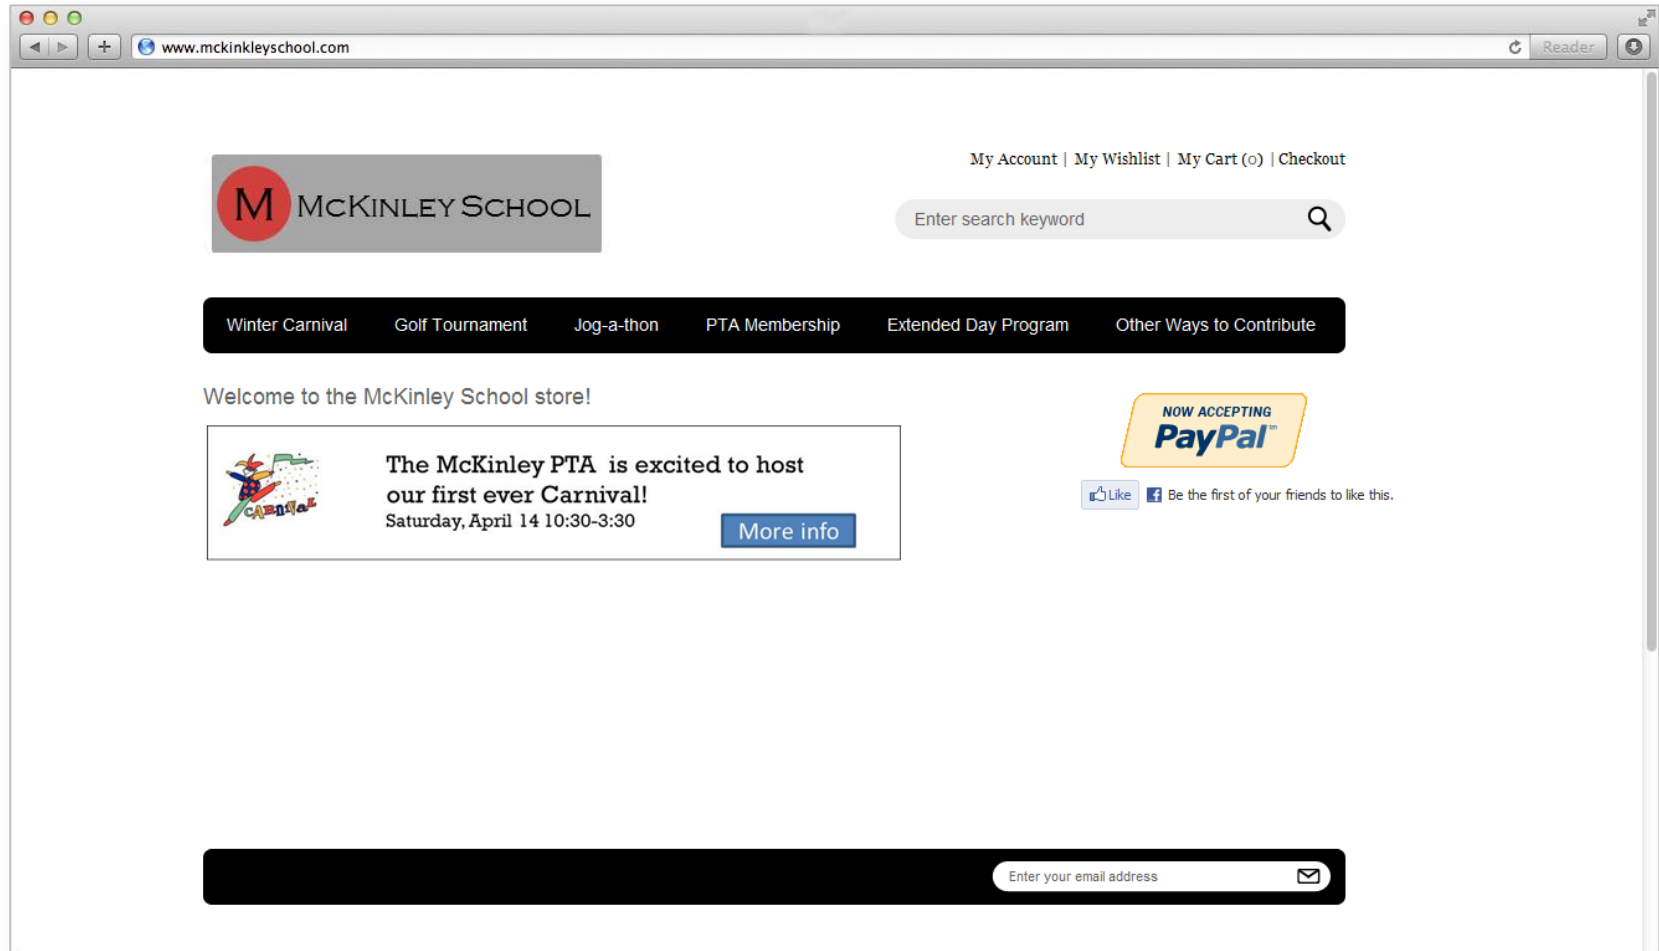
www.mckinkleyschool.com

Reader

M MCKINLEY SCHOOL

My Account | My Wishlist | My Cart (0) | Checkout

Enter search keyword

Winter Carnival Golf Tournament Jog-a-thon PTA Membership Extended Day Program Other Ways to Contribute

Welcome to the McKinley School store!

CARNIVAL

The McKinley PTA is excited to host our first ever Carnival!

Saturday, April 14 10:30-3:30

More info

NOW ACCEPTING PayPal™

Like Be the first of your friends to like this.

Enter your email address